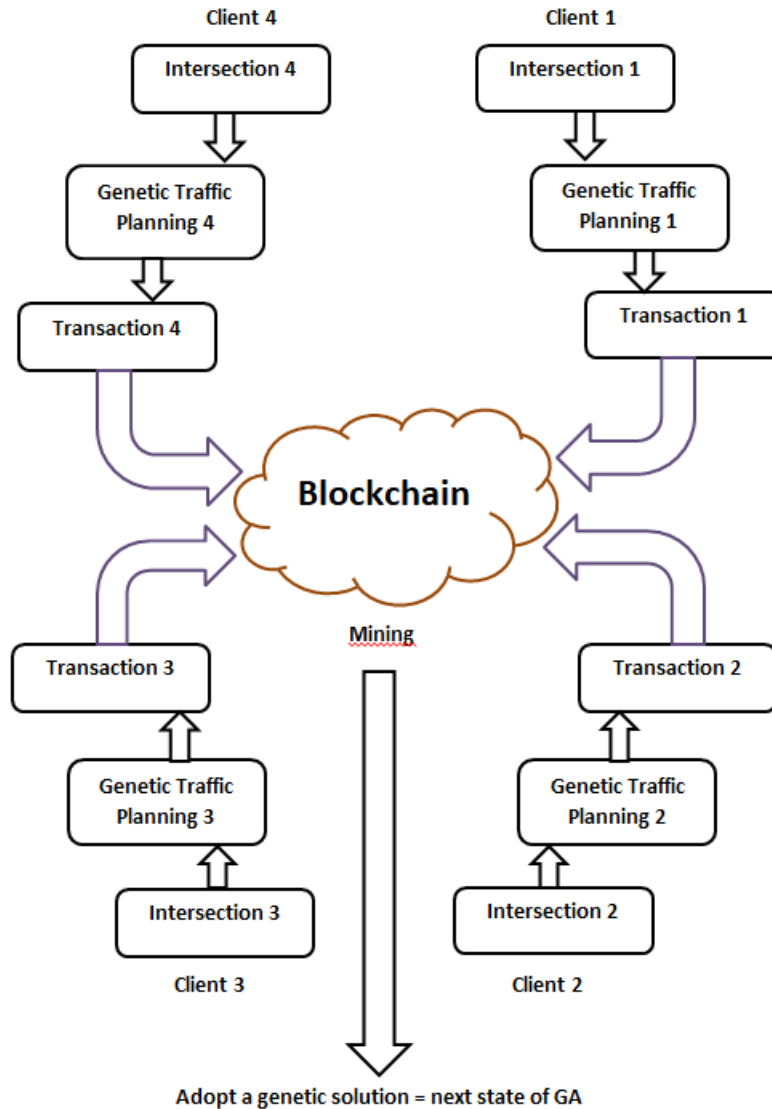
Client 4

Intersection 4

Genetic Traffic Planning 4

Transaction 4

Client 1

Intersection 1

Genetic Traffic Planning 1

Transaction 1

Blockchain

Mining

Transaction 3

Genetic Traffic Planning 3

Intersection 3

Client 3

Transaction 2

Genetic Traffic Planning 2

Intersection 2

Client 2

Adopt a genetic solution = next state of GA